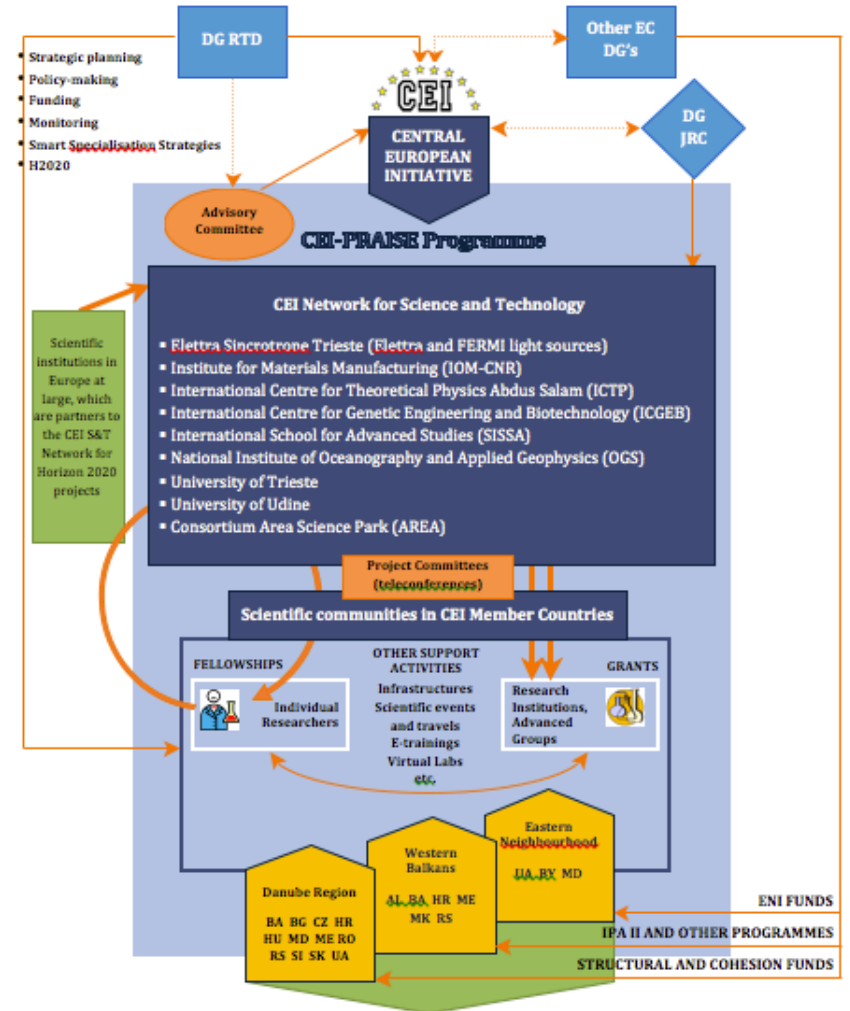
DG RTD

Other EC DG's

- Strategic planning
- Policy-making
- Funding
- Monitoring
- Smart Specialisation Strategies
- H2020

CEI

CENTRAL EUROPEAN INITIATIVE

DG JRC

Advisory Committee

CEI-PRAISE Programme

Scientific institutions in Europe at large, which are partners to the CEI S&T Network for Horizon 2020 projects

CEI Network for Science and Technology

- Elettra Sincrotrone Trieste (Elettra and FERMI light sources)
- Institute for Materials Manufacturing (IOM-CNR)
- International Centre for Theoretical Physics Abdus Salam (ICTP)
- International Centre for Genetic Engineering and Biotechnology (ICGEB)
- International School for Advanced Studies (SISSA)
- National Institute of Oceanography and Applied Geophysics (OGS)
- University of Trieste
- University of Udine
- Consortium Area Science Park (AREA)

Project Committees (teleconferences)

Scientific communities in CEI Member Countries

FELLOWSHIPS

Individual Researchers

OTHER SUPPORT ACTIVITIES

Infrastructures
Scientific events and travels
E-trainings
Virtual Labs
etc.

GRANTS

Research Institutions, Advanced Groups

Eastern Neighbourhood

UA BY MD

Western Balkans

AL BA HR ME MK RS

Danube Region

BA BG CZ HR HU MD ME RO RS SI SK UA

ENI FUNDS

IPA II AND OTHER PROGRAMMES

STRUCTURAL AND COHESION FUNDS